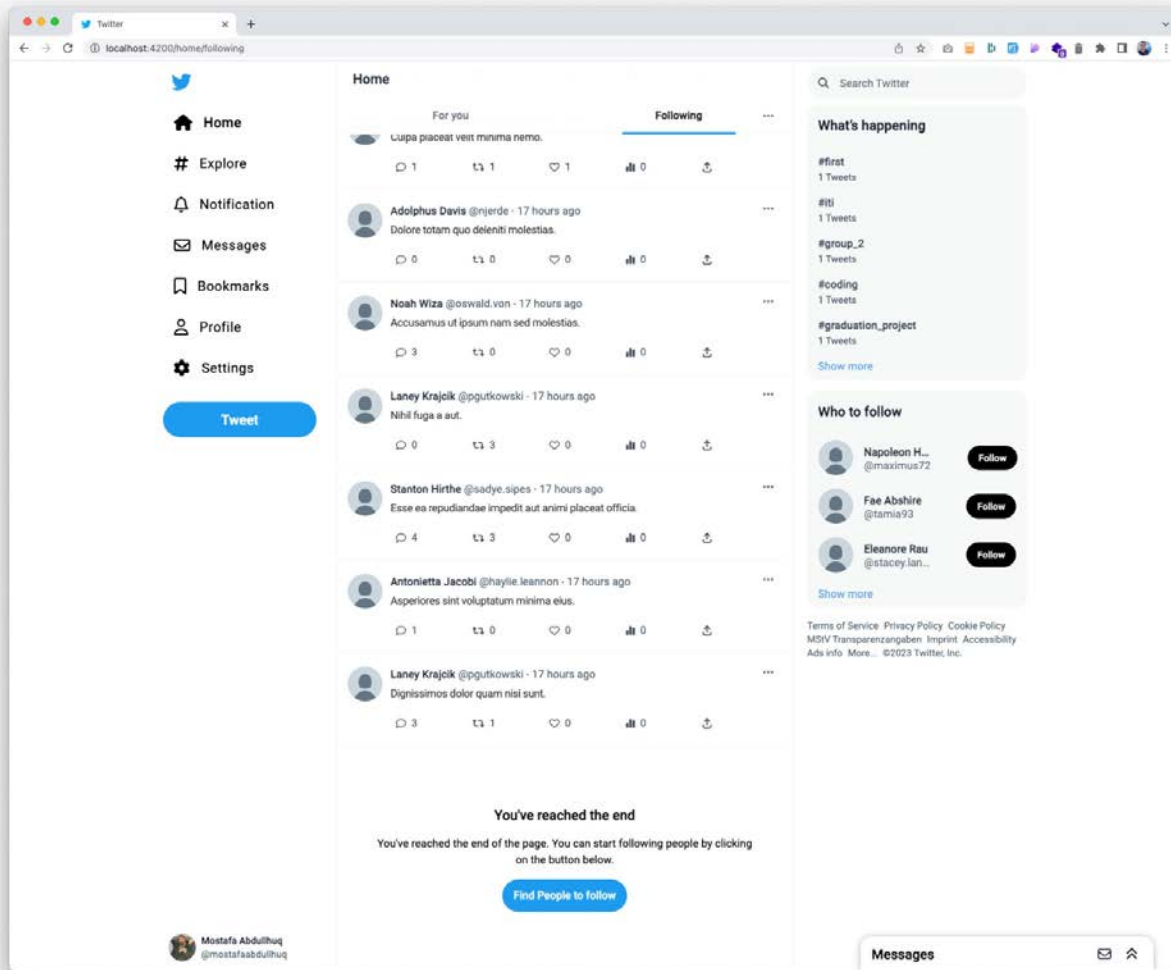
Twitter
localhost:4200/home/following

Home
Explore
Notification
Messages
Bookmarks
Profile
Settings
Tweet

Mostafa Abdullhuq
@mostafaabdullhuq

Home
For you
Following

Culpa placeat velit minima nemo.
1 1 1 0

Adolphus Davis @njerde · 17 hours ago
Dolore totam quo deleniti molestias.
0 0 0 0

Noah Wiza @oswald.von · 17 hours ago
Accusamus ut ipsum nam sed molestias.
3 0 0 0

Laney Krajcik @pgutkowski · 17 hours ago
Nihil fuga a aut.
0 3 0 0

Stanton Hirthe @sadye.sipes · 17 hours ago
Esse ea repudiandae impedit aut animi placeat officia.
4 3 0 0

Antonietta Jacobi @haylie.leannon · 17 hours ago
Asperiores sint voluptatum minima eius.
1 0 0 0

Laney Krajcik @pgutkowski · 17 hours ago
Dignissimos dolor quam nisi sunt.
3 1 0 0

You've reached the end
You've reached the end of the page. You can start following people by clicking on the button below.
Find People to follow

Search Twitter

What's happening
#first
1 Tweets
#iti
1 Tweets
#group_2
1 Tweets
#coding
1 Tweets
#graduation_project
1 Tweets
Show more

Who to follow
Napoleon H...
@maximus72
Follow
Fae Abshire
@tamia93
Follow
Eleanore Rau
@stacey.lan...
Follow
Show more

Terms of Service Privacy Policy Cookie Policy MStV Transparenzangaben Imprint Accessibility Ads info More... ©2023 Twitter, Inc.

Messages